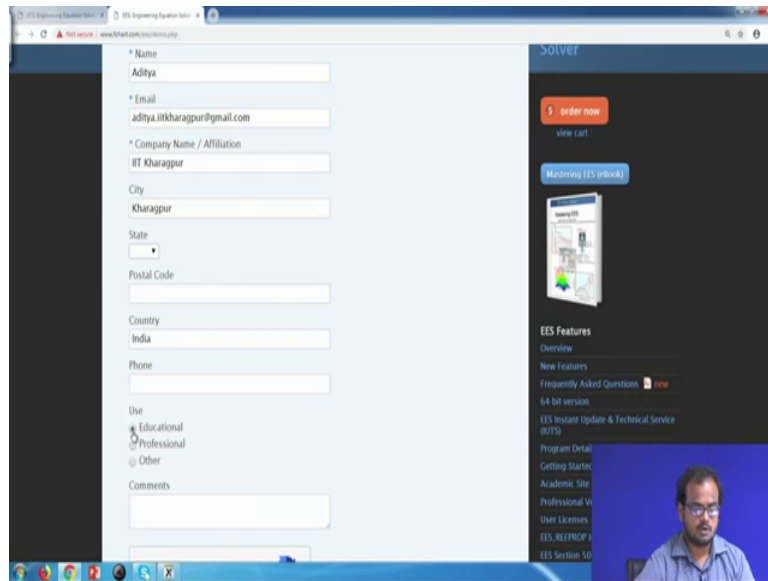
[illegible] | EES Engineering Equation Solver

Not secure | www.fchart.com/ees/demo.php

* Name
Aditya

* Email
aditya.iitkharagpur@gmail.com

* Company Name / Affiliation
IIT Kharagpur

City
Kharagpur

State

Postal Code

Country
India

Phone

Use
Educational
Professional
Other

Comments

Solver

$ order now
view cart

Mastering EES (eBook)

EES Features
Overview
New Features
Frequently Asked Questions new
64 bit version
EES Instant Update & Technical Service (IUTS)
Program Detai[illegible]
Getting Starte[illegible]
Academic Site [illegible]
Professional V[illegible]
User Licenses
EES_REFPROP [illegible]
EES Section 50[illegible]